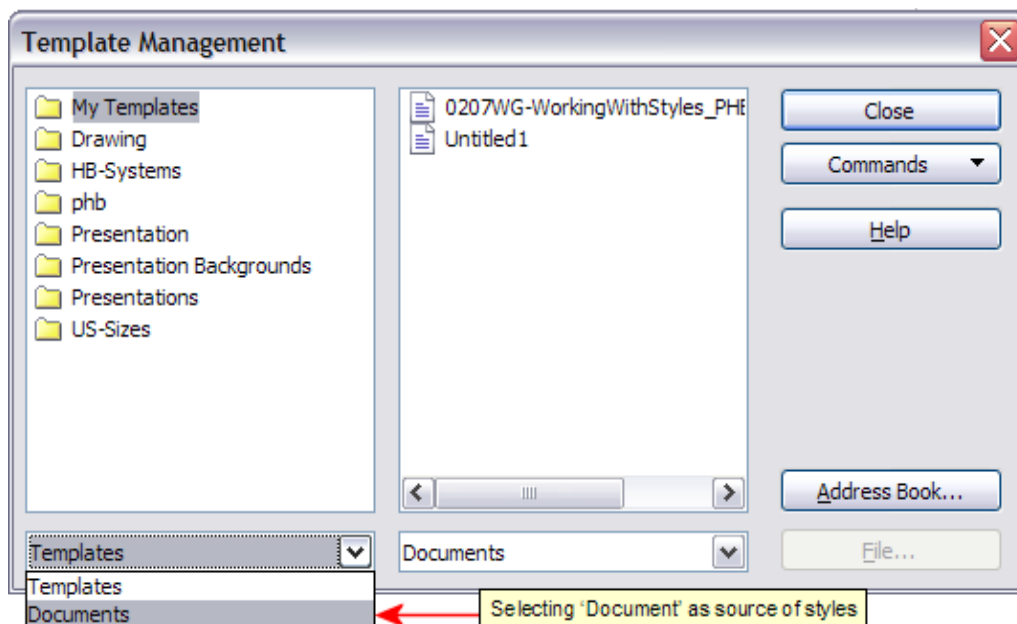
Template Management

My Templates
Drawing
HB-Systems
phb
Presentation
Presentation Backgrounds
Presentations
US-Sizes

0207WG-WorkingWithStyles_PHE
Untitled1

Close
Commands
Help
Address Book...
File...

Templates
Documents

Templates
Documents

Selecting 'Document' as source of styles